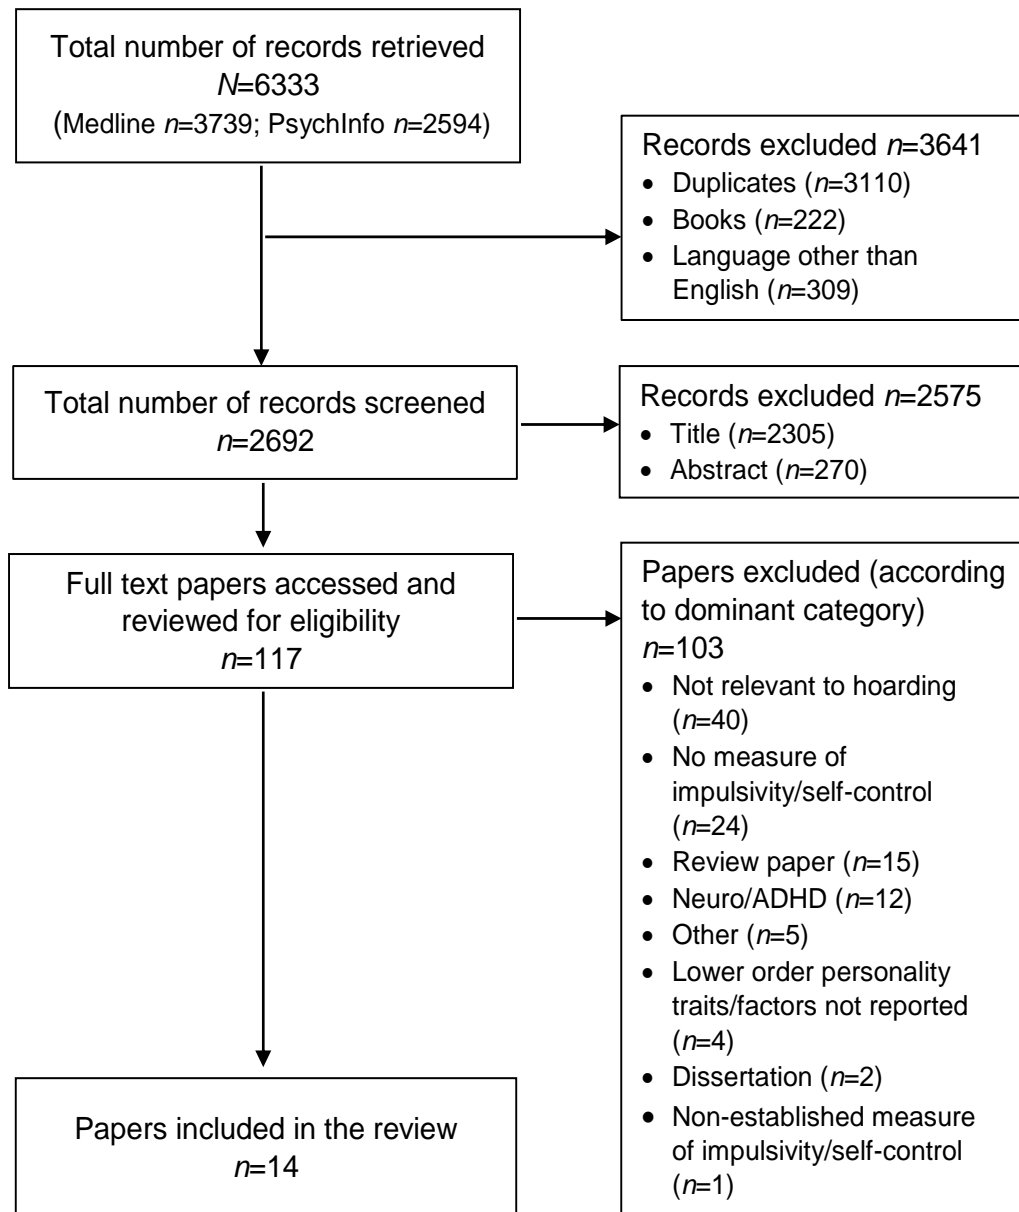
Total number of records retrieved
$N$=6333
(Medline $n$=3739; PsychInfo $n$=2594)

Records excluded $n$=3641
- Duplicates ($n$=3110)
- Books ($n$=222)
- Language other than English ($n$=309)

Total number of records screened
$n$=2692

Records excluded $n$=2575
- Title ($n$=2305)
- Abstract ($n$=270)

Full text papers accessed and reviewed for eligibility
$n$=117

Papers excluded (according to dominant category)
$n$=103
- Not relevant to hoarding ($n$=40)
- No measure of impulsivity/self-control ($n$=24)
- Review paper ($n$=15)
- Neuro/ADHD ($n$=12)
- Other ($n$=5)
- Lower order personality traits/factors not reported ($n$=4)
- Dissertation ($n$=2)
- Non-established measure of impulsivity/self-control ($n$=1)

Papers included in the review
$n$=14